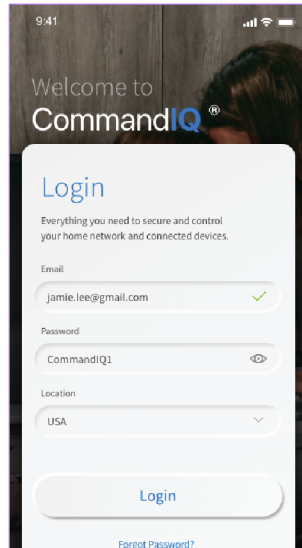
9:41

Welcome to
CommandIQ®

Login

Everything you need to secure and control your home network and connected devices.

Email
jamie.lee@gmail.com

Password
CommandIQ1

Location
USA

Login

Forgot Password?